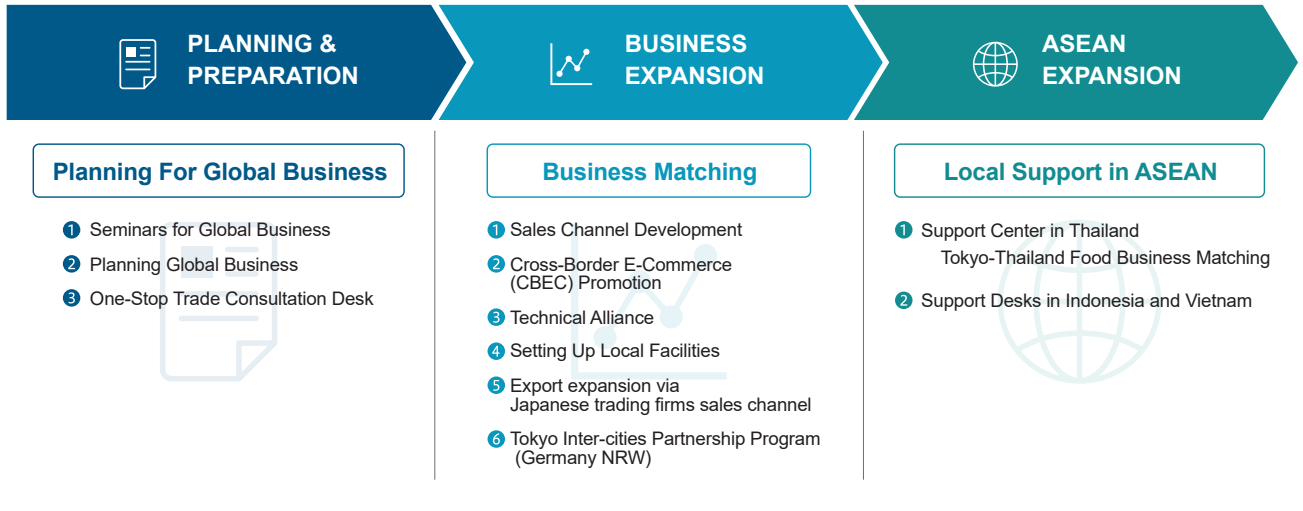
PLANNING & PREPARATION

BUSINESS EXPANSION

ASEAN EXPANSION

Planning For Global Business

1 Seminars for Global Business
2 Planning Global Business
3 One-Stop Trade Consultation Desk

Business Matching

1 Sales Channel Development
2 Cross-Border E-Commerce (CBEC) Promotion
3 Technical Alliance
4 Setting Up Local Facilities
5 Export expansion via Japanese trading firms sales channel
6 Tokyo Inter-cities Partnership Program (Germany NRW)

Local Support in ASEAN

1 Support Center in Thailand
Tokyo-Thailand Food Business Matching
2 Support Desks in Indonesia and Vietnam